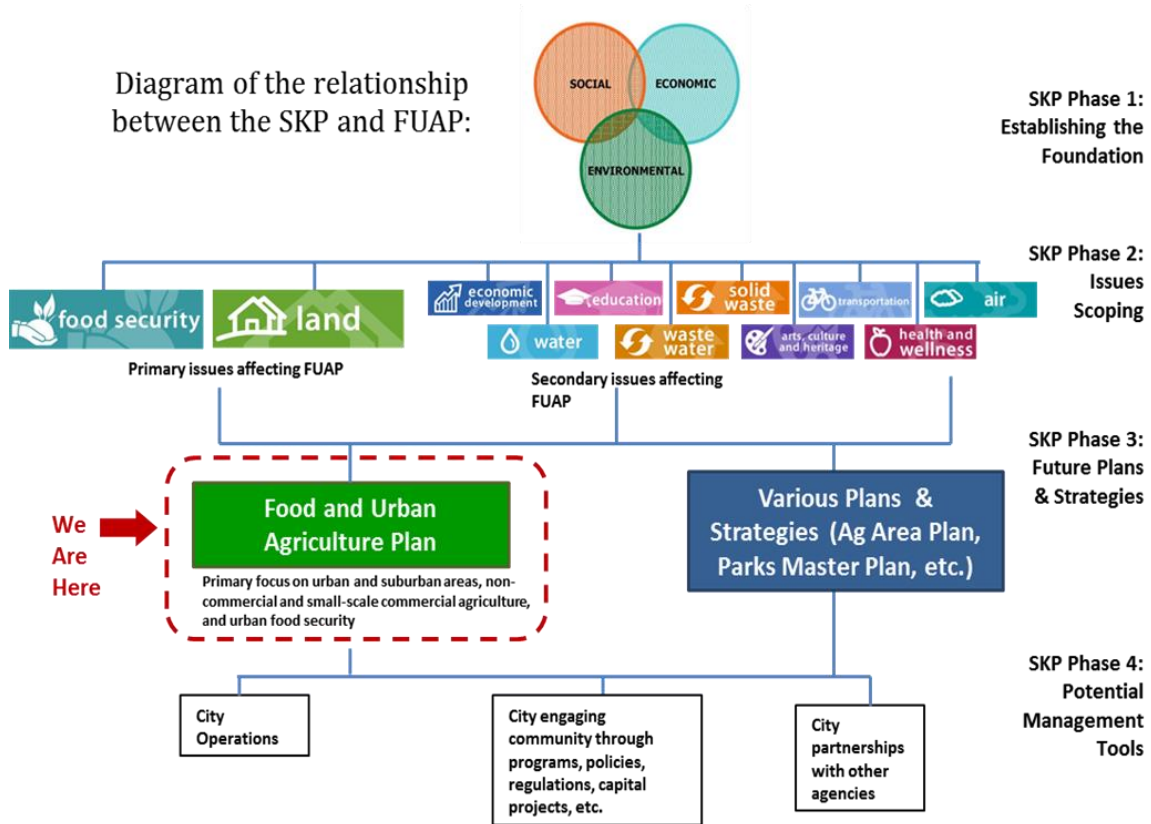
Diagram of the relationship between the SKP and FUAP:

SOCIAL
ECONOMIC
ENVIRONMENTAL

SKP Phase 1: Establishing the Foundation

SKP Phase 2: Issues Scoping

food security
land

Primary issues affecting FUAP

economic development
education
solid waste
transportation
air
water
waste water
arts, culture and heritage
health and wellness

Secondary issues affecting FUAP

SKP Phase 3: Future Plans & Strategies

We Are Here

Food and Urban Agriculture Plan

Primary focus on urban and suburban areas, non-commercial and small-scale commercial agriculture, and urban food security

Various Plans & Strategies (Ag Area Plan, Parks Master Plan, etc.)

SKP Phase 4: Potential Management Tools

City Operations

City engaging community through programs, policies, regulations, capital projects, etc.

City partnerships with other agencies